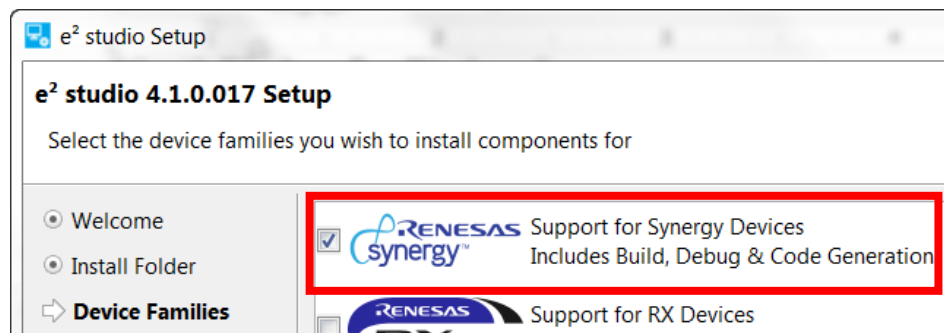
e² studio Setup

e² studio 4.1.0.017 Setup

Select the device families you wish to install components for

Welcome
Install Folder
Device Families

RENESAS synergy™
Support for Synergy Devices
Includes Build, Debug & Code Generation

RENESAS
Support for RX Devices